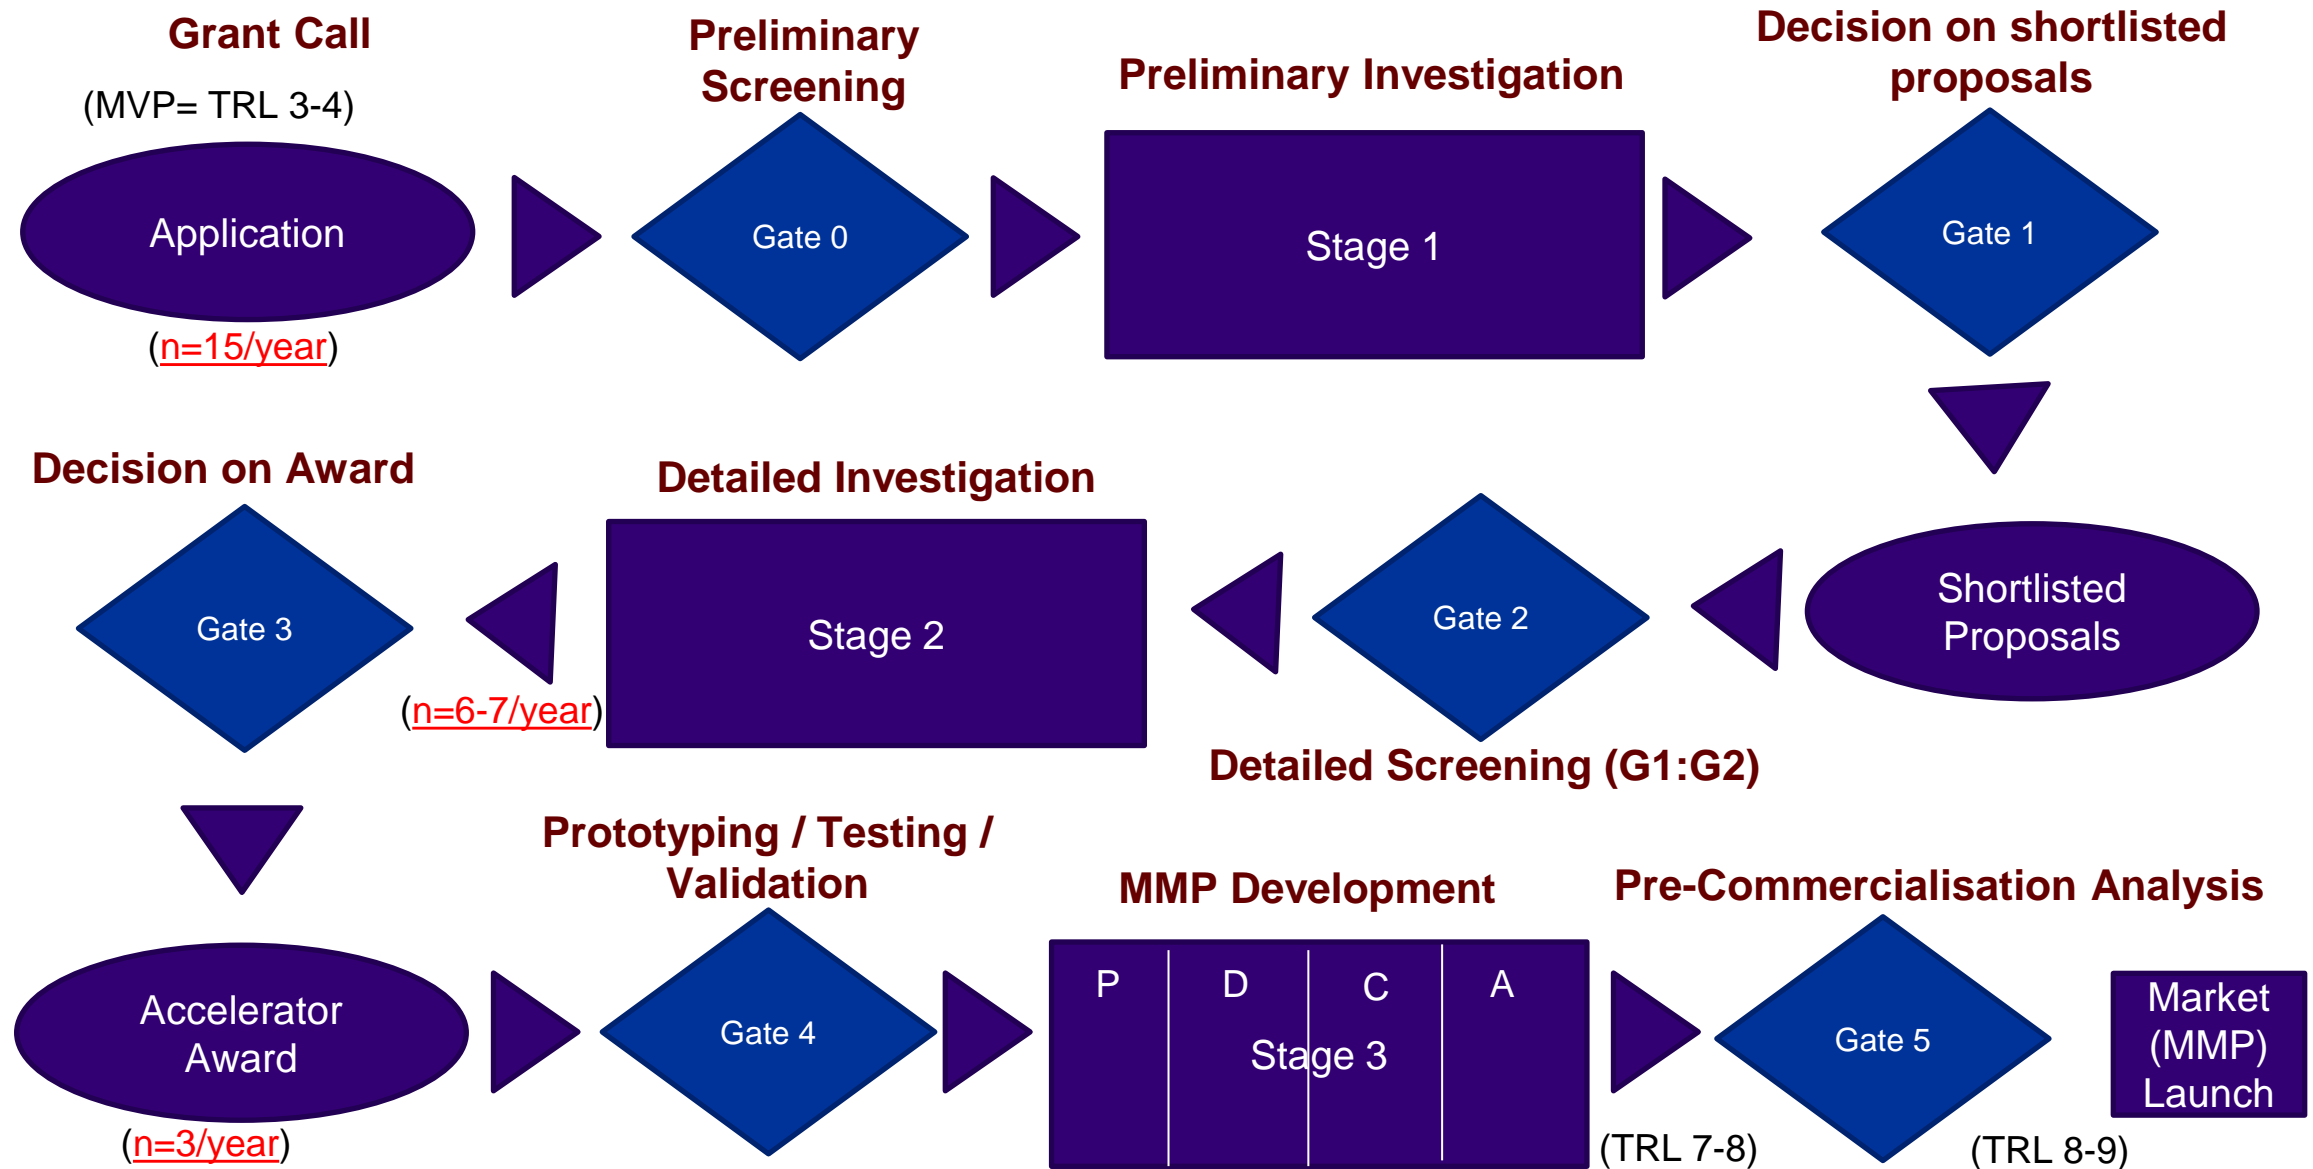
Grant Call

(MVP= TRL 3-4)

Application

(n=15/year)

Preliminary Screening

Gate 0

Preliminary Investigation

Stage 1

Decision on shortlisted proposals

Gate 1

Decision on Award

Gate 3

(n=6-7/year)

Detailed Investigation

Stage 2

Gate 2

Detailed Screening (G1:G2)

Shortlisted Proposals

Accelerator Award

(n=3/year)

Prototyping / Testing / Validation

Gate 4

MMP Development

P D C A

Stage 3

(TRL 7-8)

Pre-Commercialisation Analysis

Gate 5

(TRL 8-9)

Market (MMP) Launch